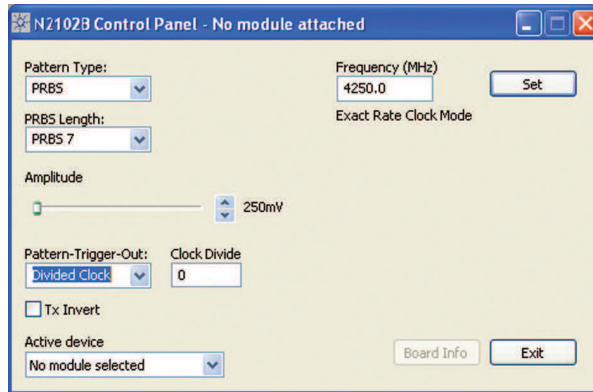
N2102B Control Panel - No module attached

Pattern Type:
PRBS

PRBS Length:
PRBS 7

Frequency (MHz)
4250.0

Set

Exact Rate Clock Mode

Amplitude

250mV

Pattern-Trigger-Out:
Divided Clock

Clock Divide
0

Tx Invert

Active device
No module selected

Board Info

Exit